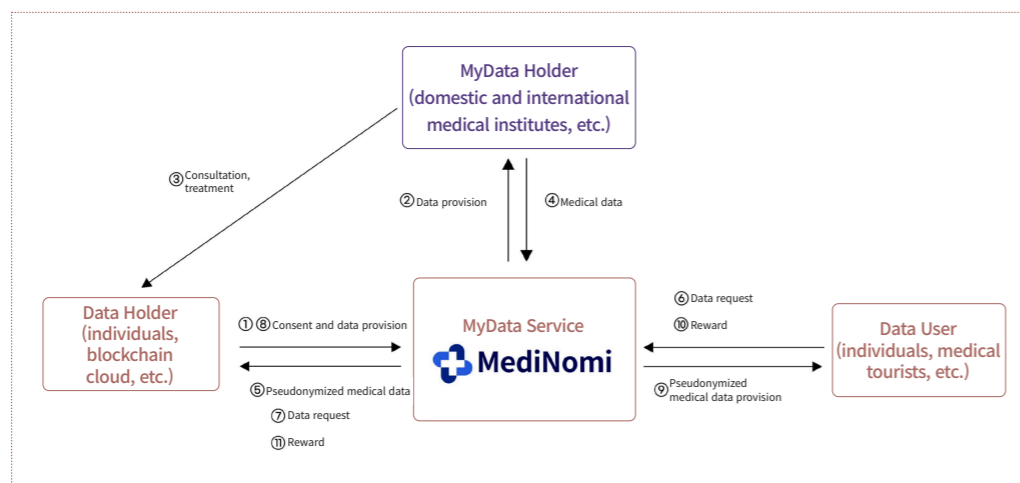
MyData Holder
(domestic and international medical institutes, etc.)

③ Consultation, treatment

② Data provision

④ Medical data

Data Holder
(individuals, blockchain cloud, etc.)

①⑧ Consent and data provision

⑤ Pseudonymized medical data

⑦ Data request

⑪ Reward

MyData Service

MediNomi

⑥ Data request

⑩ Reward

⑨ Pseudonymized medical data provision

Data User
(individuals, medical tourists, etc.)